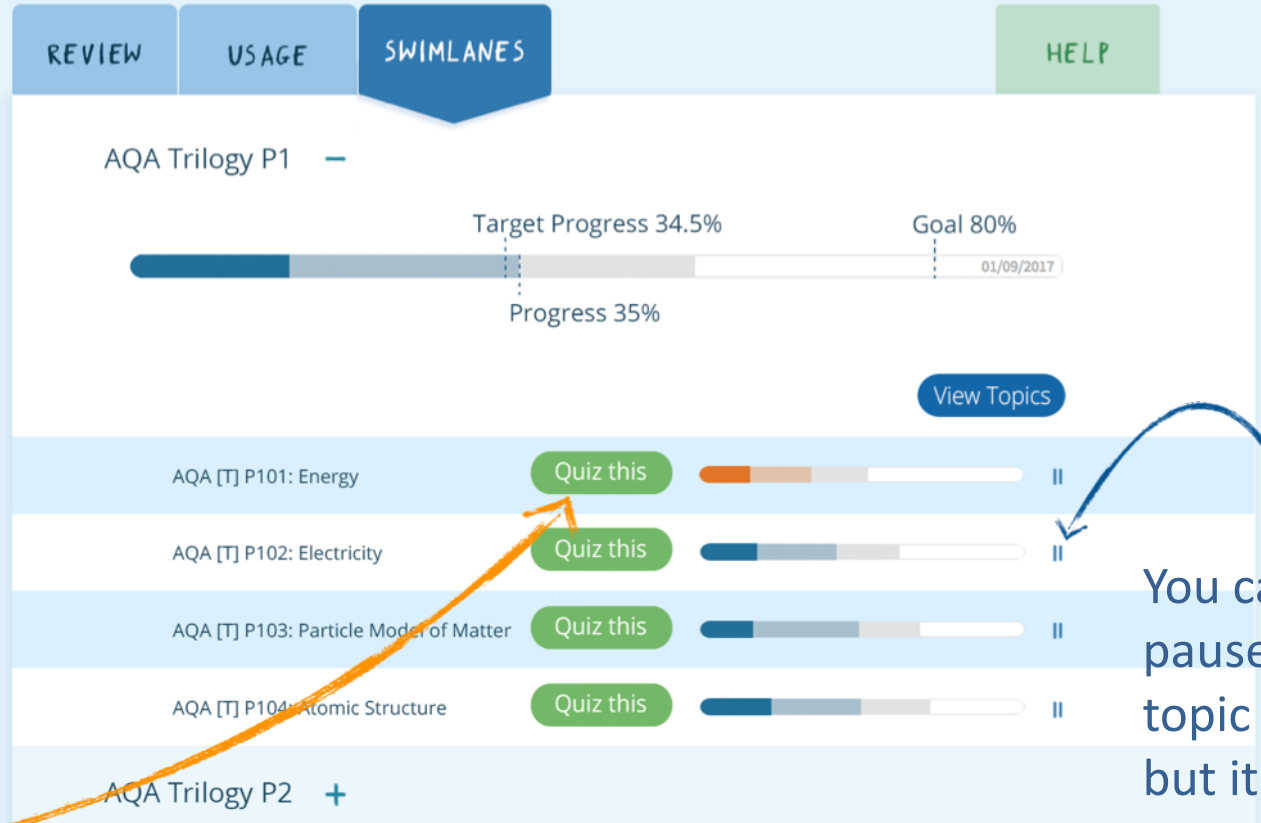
REVIEW USAGE SWIMLANES HELP

AQA Trilogy P1 –

Target Progress 34.5%

Goal 80%

01/09/2017

Progress 35%

View Topics

AQA [T] P101: Energy Quiz this

AQA [T] P102: Electricity Quiz this

AQA [T] P103: Particle Model of Matter Quiz this

AQA [T] P104: Atomic Structure Quiz this

AQA Trilogy P2 +

You ca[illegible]
pause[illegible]
topic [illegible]
but it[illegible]